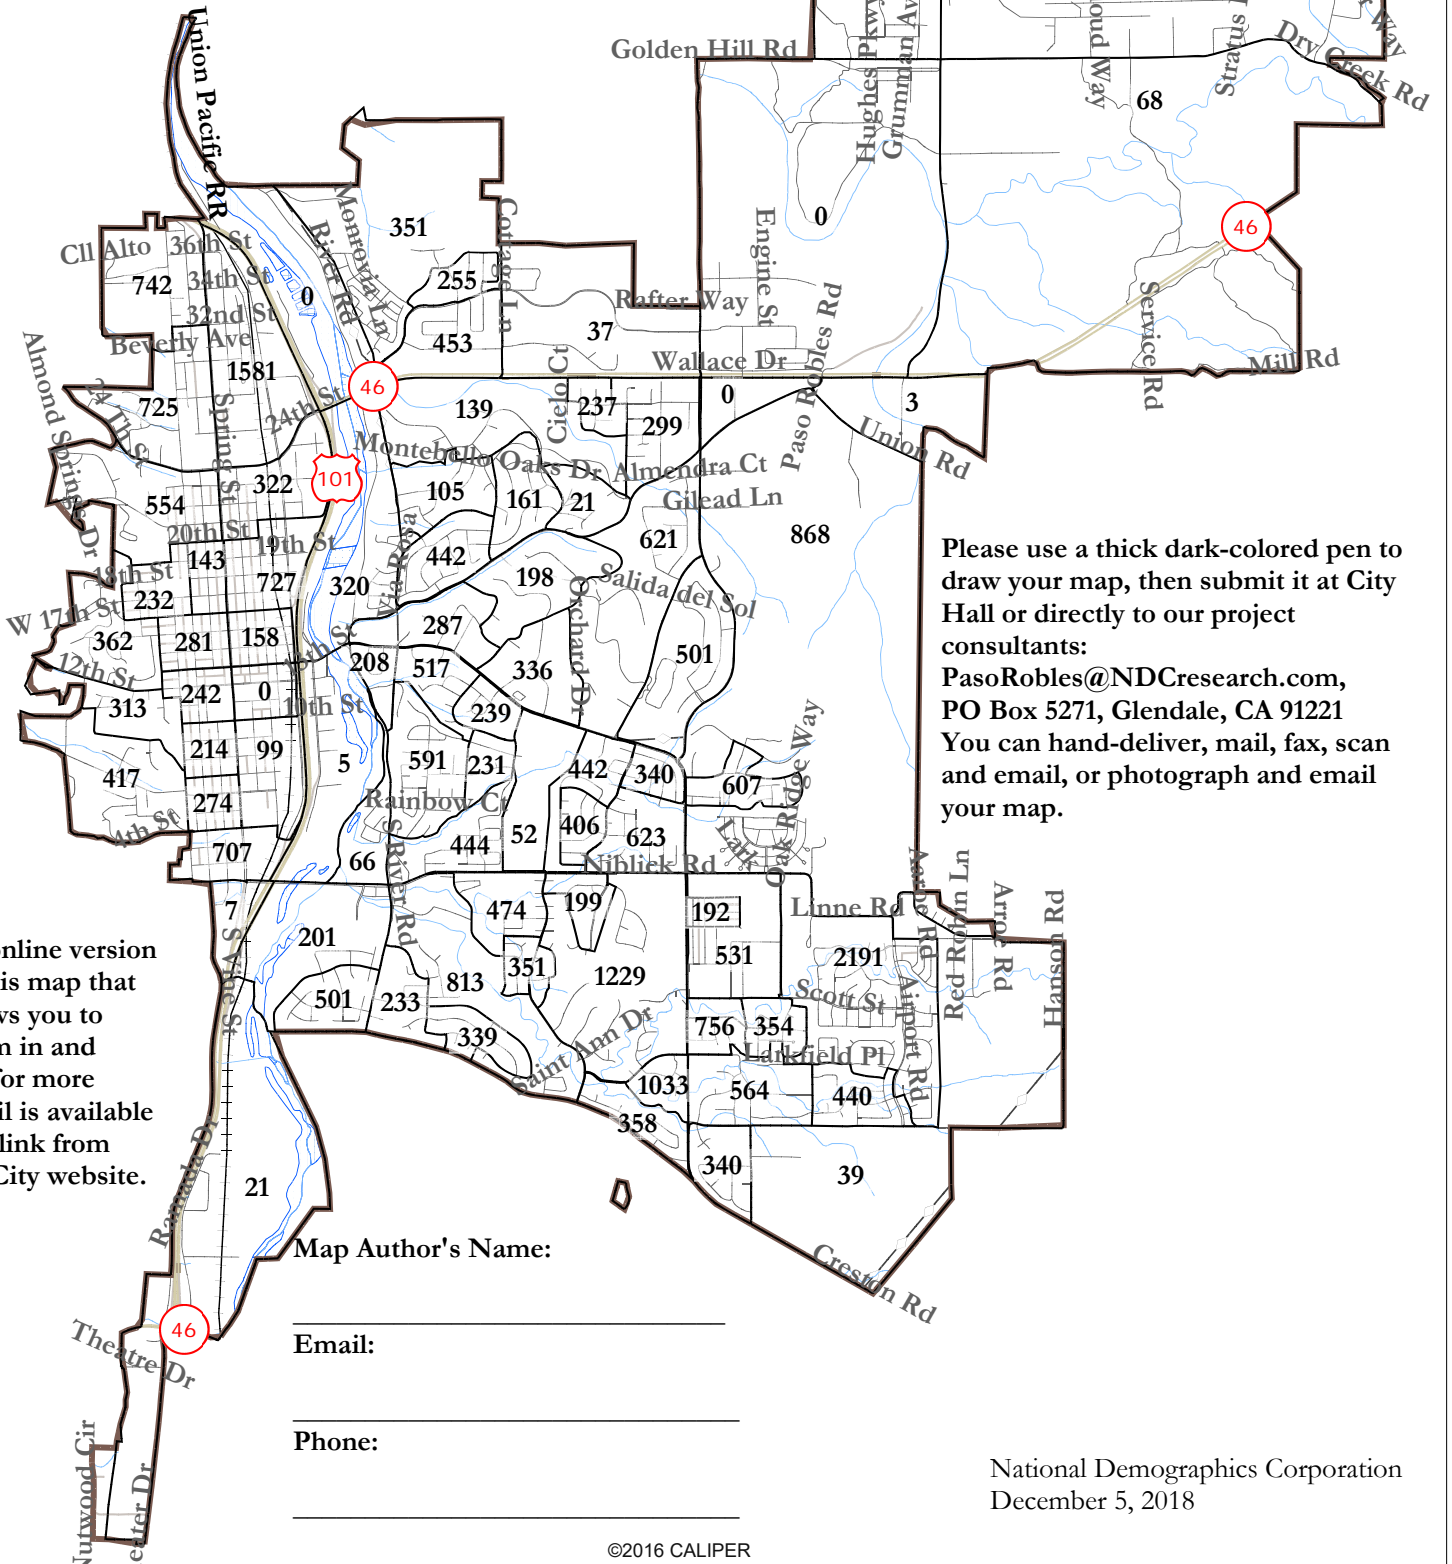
Golden Hill Rd
Hughes Pkwy
Grumman Av
ound Way
Stratus
Dry Creek Rd
68
Union Pacific RR
351
Monterey Ln
River Rd
Cottage Ln
0
Engine St
Paso Robles Rd
46
Cll Alto
36th St
742
34th St
0
255
32nd St
Rafter Way
37
453
Beverly Ave
1581
Cielo Ct
Wallace Dr
Service Rd
Mill Rd
Almond Springs Dr
46
725
24th St
139
237
0
3
299
Union Rd
Montebello Oaks Dr
Almendra Ct
101
322
105
161
21
Gilead Ln
554
20th St
Via Rosa
442
621
868
19th St
143
18th St
727
320
198
Salida del Sol
232
W 17th St
362
281
158
287
Orchard Dr
13th St
12th St
208
517
336
501
313
242
0
10th St
239
214
99
5
591
231
442
340
Oak Ridge Way
417
Rainbow Ct
607
274
4th St
406
623
S River Rd
52
707
444
66
Niblick Rd
Lake
Linne Rd
474
199
192
7
S Vine St
201
351
531
2191
813
1229
Scott St
501
233
Saint Ann Dr
756
354
339
Larkfield Pl
1033
564
440
358
Ramada Dr
21
340
39
Creston Rd
Airport Rd
Red Robin Ln
Arrow Rd
Hanson Rd
Please use a thick dark-colored pen to draw your map, then submit it at City Hall or directly to our project consultants: PasoRobles@NDCresearch.com, PO Box 5271, Glendale, CA 91221 You can hand-deliver, mail, fax, scan and email, or photograph and email your map.
nline version is map that ws you to n in and for more il is available link from City website.
Map Author's Name:
Email:
Phone:
46
Theatre Dr
Nutwood Cir
eter Dr
National Demographics Corporation
December 5, 2018
©2016 CALIPER